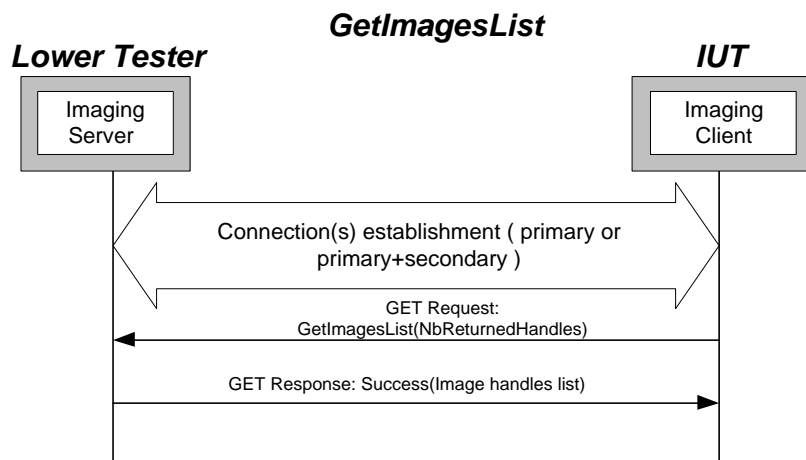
GetImagesList

Lower Tester

IUT

Imaging Server

Imaging Client

Connection(s) establishment ( primary or primary+secondary )

GET Request: GetImagesList(NbReturnedHandles)

GET Response: Success(Image handles list)